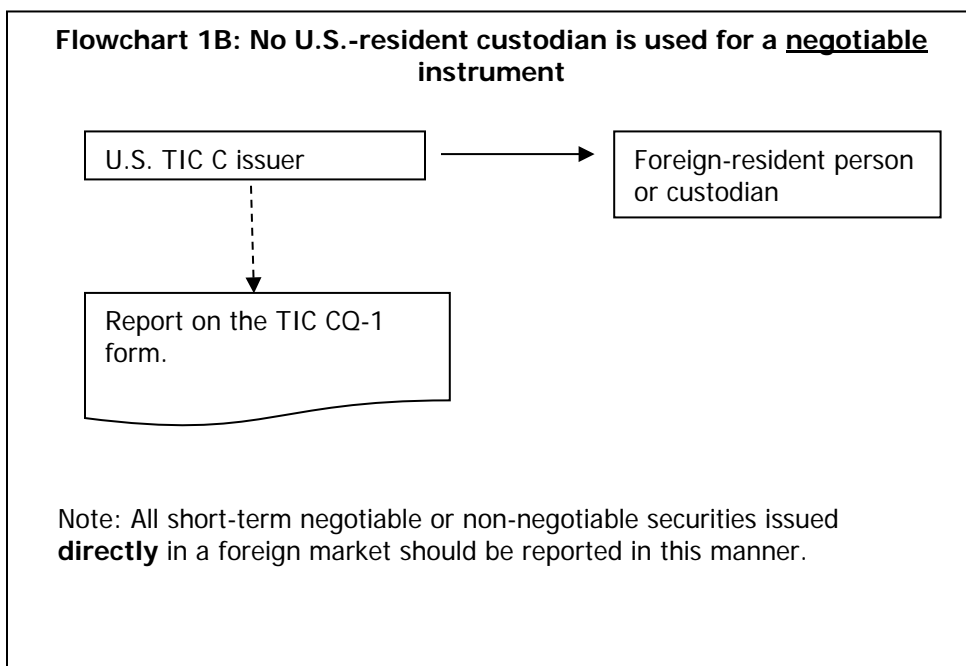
Flowchart 1B: No U.S.-resident custodian is used for a negotiable instrument

U.S. TIC C issuer

Foreign-resident person or custodian

Report on the TIC CQ-1 form.

Note: All short-term negotiable or non-negotiable securities issued directly in a foreign market should be reported in this manner.